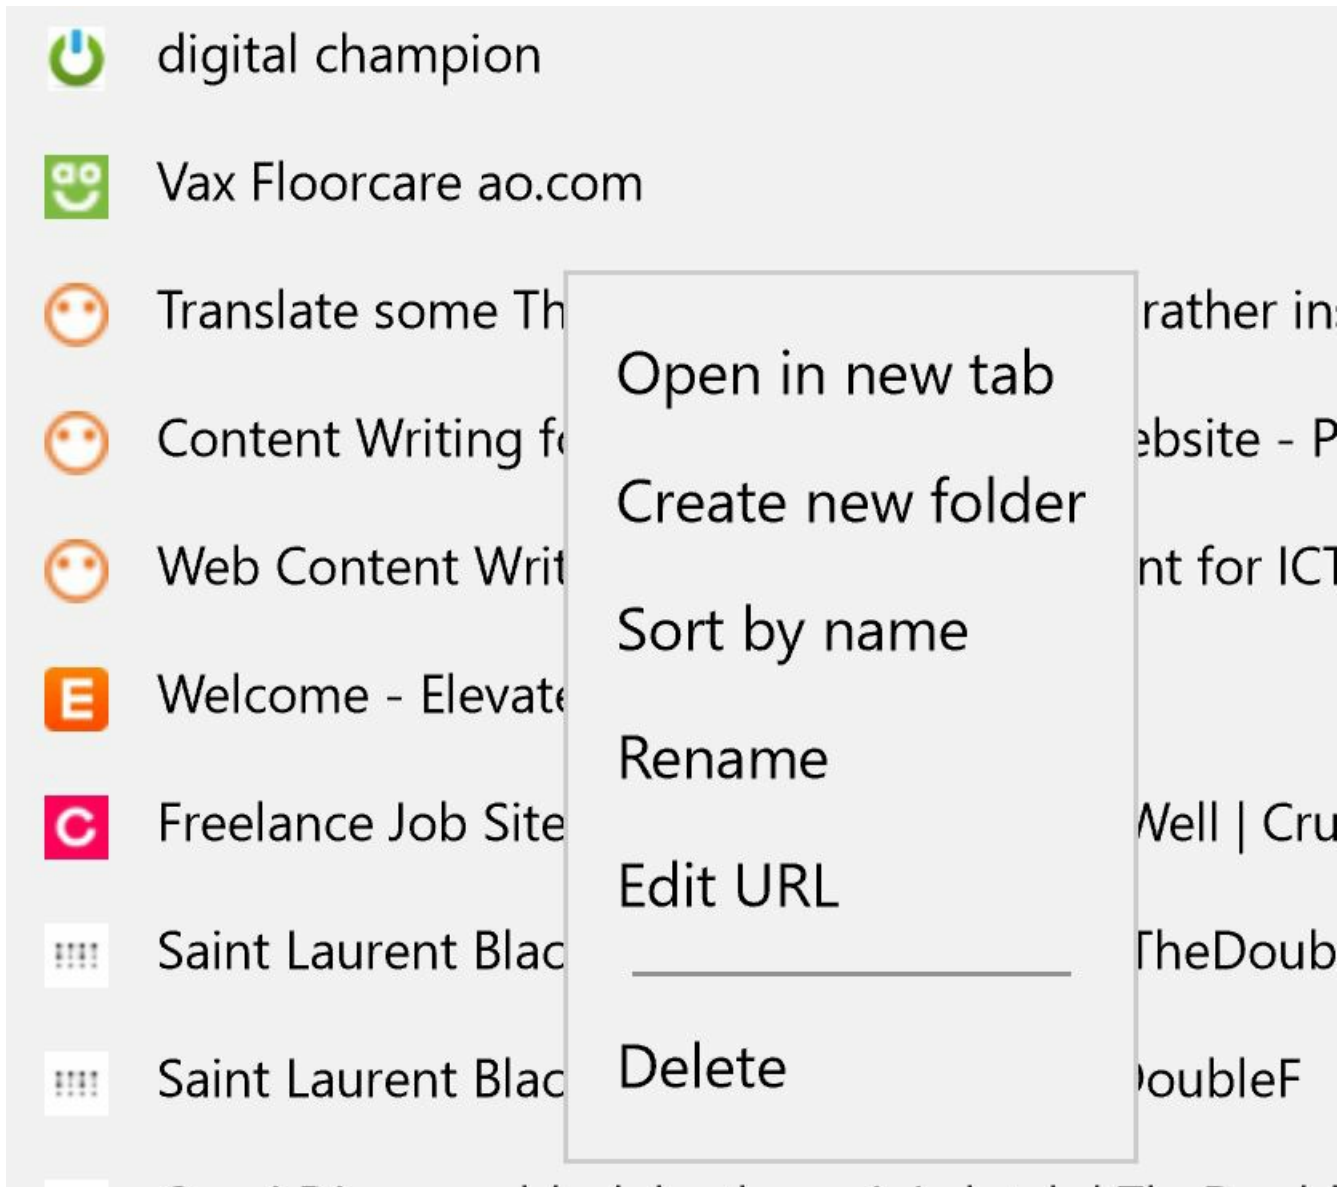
digital champion

Vax Floorcare ao.com

Translate some Th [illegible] rather in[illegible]

Content Writing f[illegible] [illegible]ebsite - P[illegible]

Web Content Writ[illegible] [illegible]nt for ICT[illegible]

Welcome - Elevat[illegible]

Freelance Job Site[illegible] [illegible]Vell | Cru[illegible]

Saint Laurent Blac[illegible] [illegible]TheDoub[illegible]

Saint Laurent Blac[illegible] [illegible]oubleF

Open in new tab

Create new folder

Sort by name

Rename

Edit URL

Delete